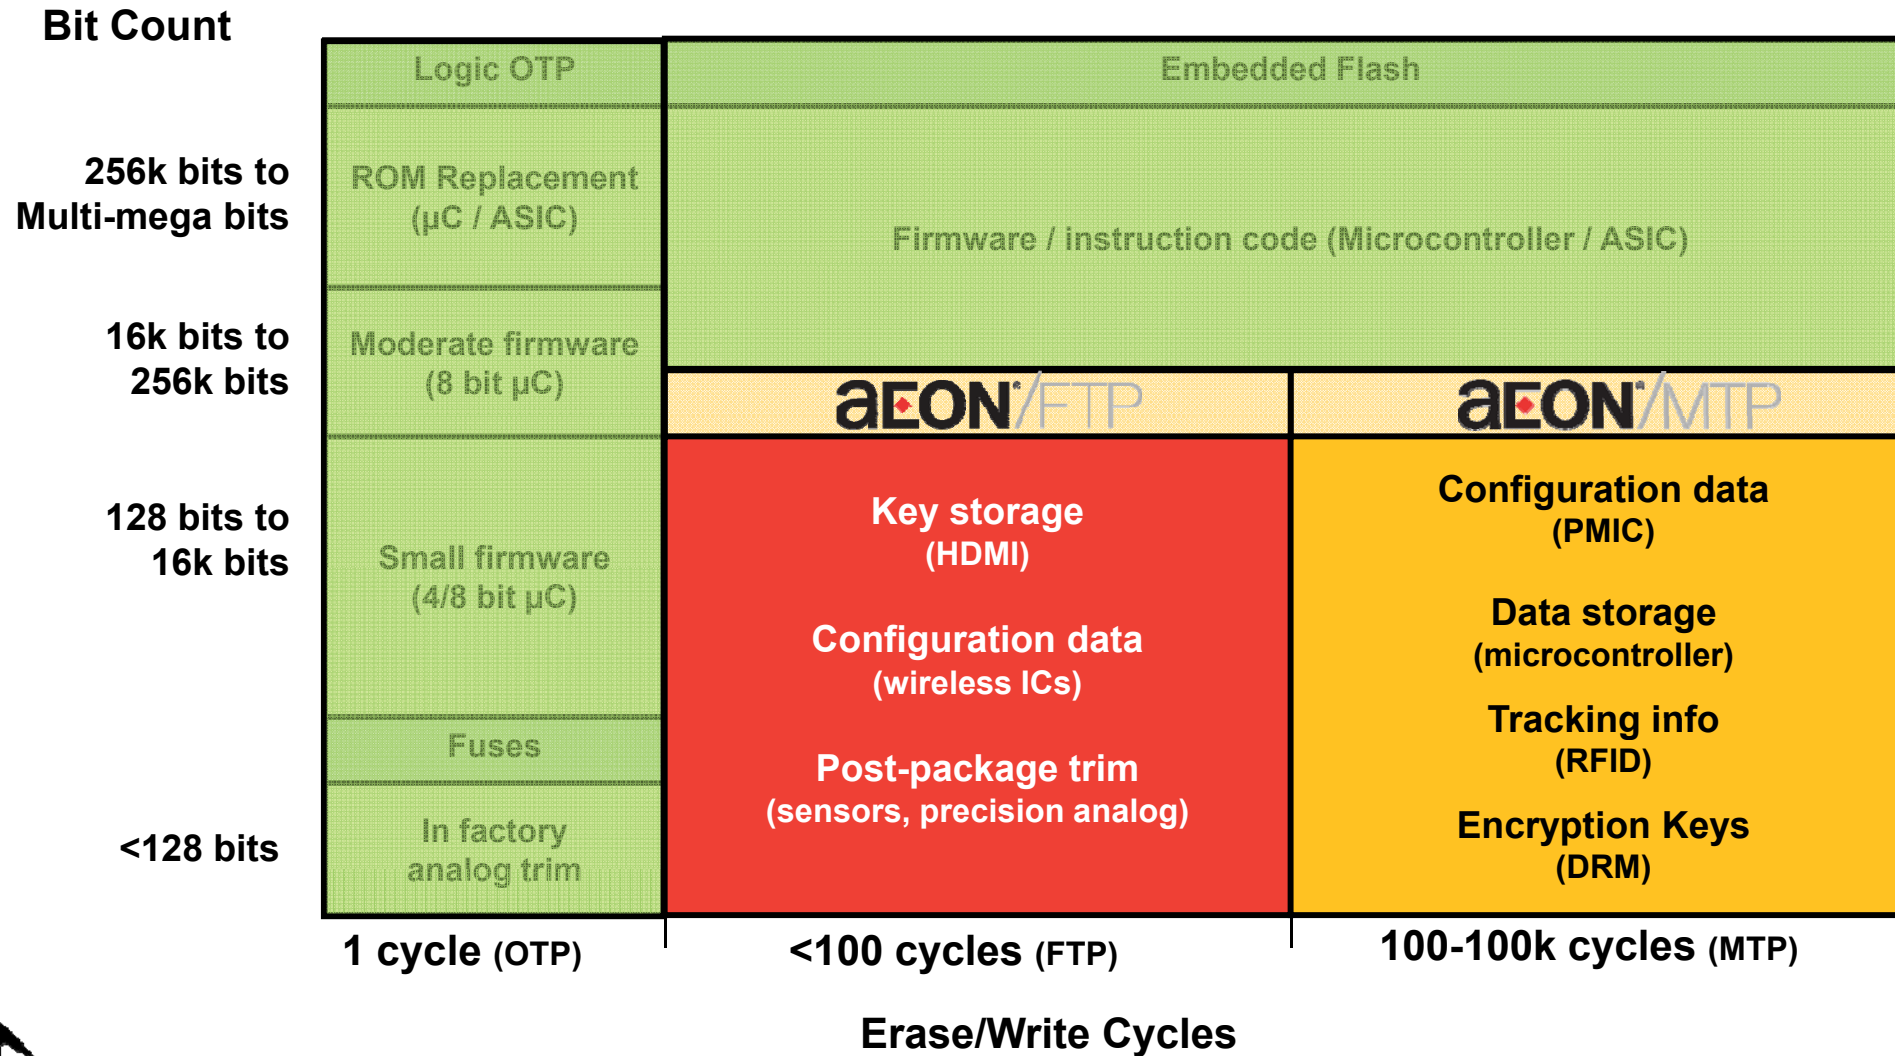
Bit Count

256k bits to Multi-mega bits

16k bits to 256k bits

128 bits to 16k bits

<128 bits

| Logic OTP | Embedded Flash | |
|---|---|---|
| ROM Replacement (µC / ASIC) | Firmware / instruction code (Microcontroller / ASIC) | |
| Moderate firmware (8 bit µC) | aEON/FTP | aEON/MTP |
| Small firmware (4/8 bit µC) | Key storage (HDMI) Configuration data (wireless ICs) Post-package trim (sensors, precision analog) | Configuration data (PMIC) Data storage (microcontroller) Tracking info (RFID) Encryption Keys (DRM) |
| Fuses | | |
| In factory analog trim | | |
| 1 cycle (OTP) | <100 cycles (FTP) | 100-100k cycles (MTP) |

Erase/Write Cycles